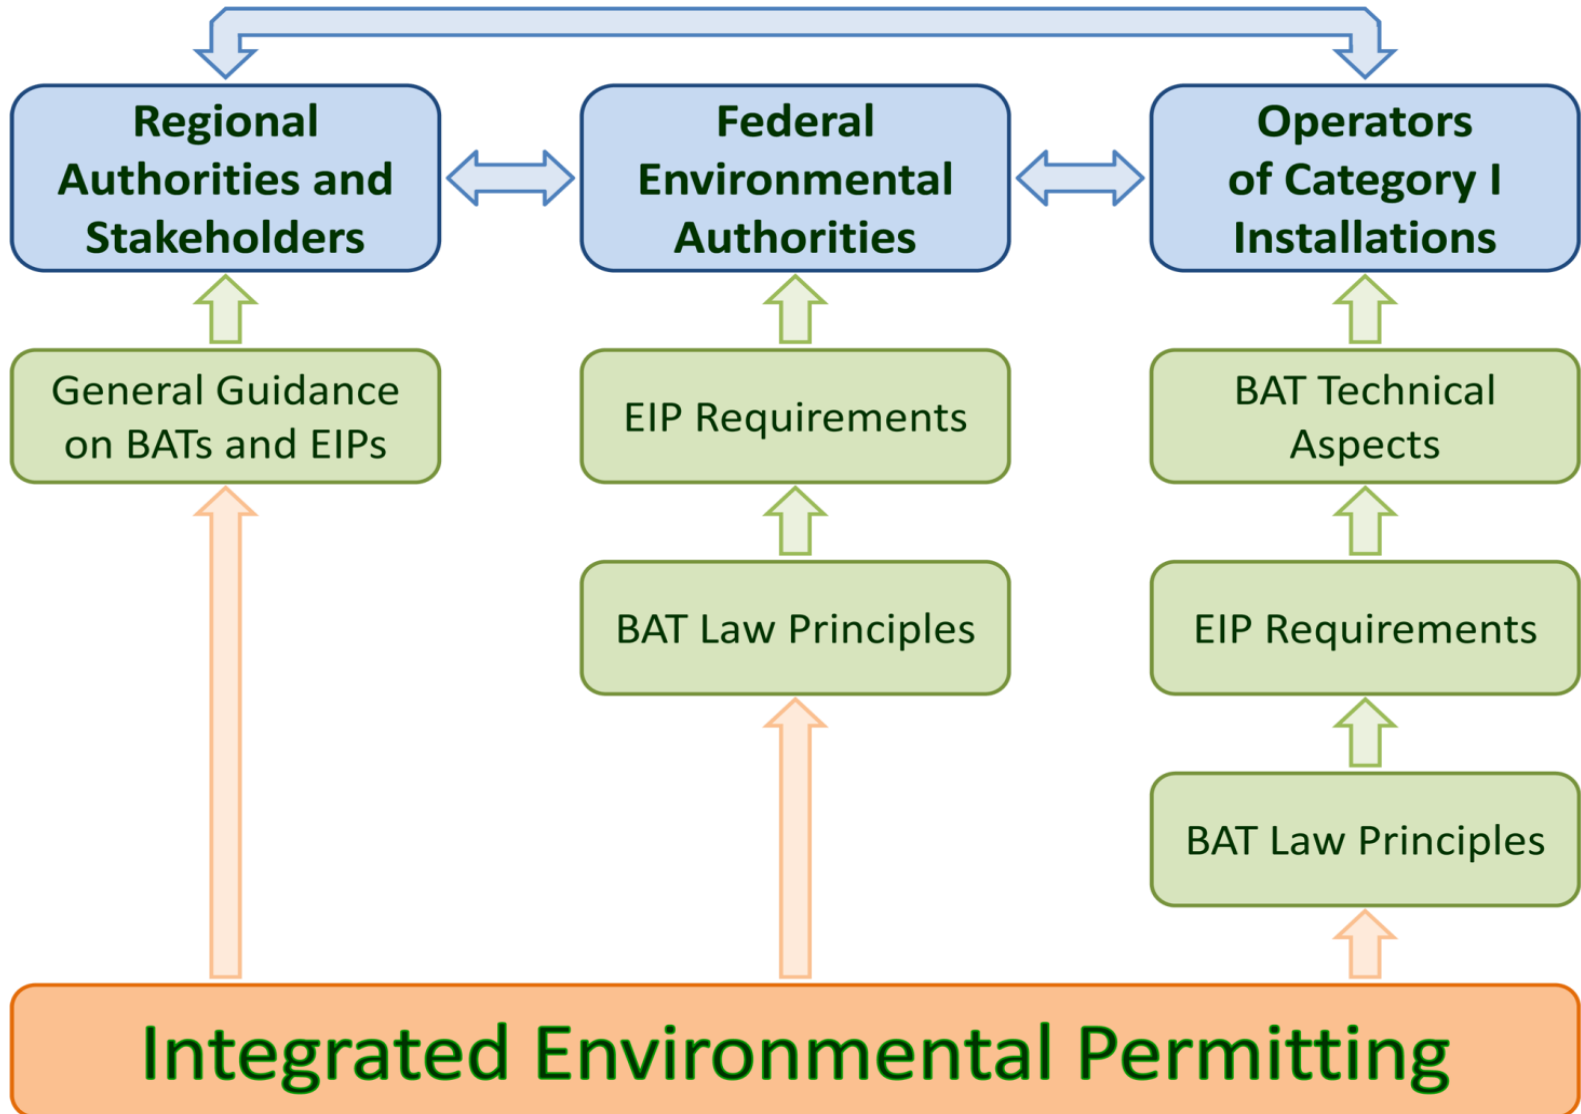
Regional Authorities and Stakeholders

Federal Environmental Authorities

Operators of Category I Installations

General Guidance on BATs and EIPs

EIP Requirements

BAT Technical Aspects

BAT Law Principles

EIP Requirements

BAT Law Principles

Integrated Environmental Permitting